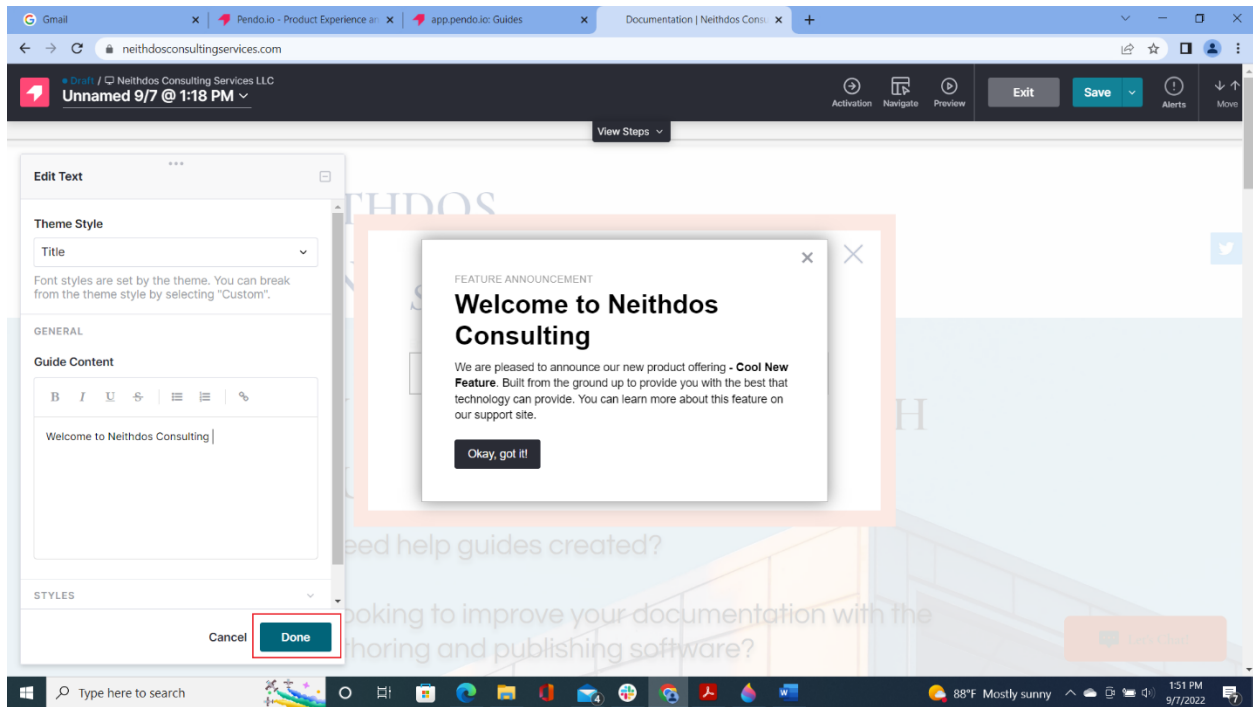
Gmail
Pendo.io - Product Experience ar
app.pendo.io: Guides
Documentation | Neithdos Consu
neithdosconsultingservices.com

• Draft / Neithdos Consulting Services LLC
Unnamed 9/7 @ 1:18 PM
Activation Navigate Preview
Exit
Save
Alerts
Move
View Steps

Edit Text
Theme Style
Title
Font styles are set by the theme. You can break from the theme style by selecting "Custom".
GENERAL
Guide Content
B I U S
Welcome to Neithdos Consulting
STYLES
Cancel
Done

FEATURE ANNOUNCEMENT
Welcome to Neithdos Consulting
We are pleased to announce our new product offering **- Cool New Feature**. Built from the ground up to provide you with the best that technology can provide. You can learn more about this feature on our support site.
Okay, got it!

eed help guides created?
ooking to improve your documentation with the
thoring and publishing software?

Type here to search
88°F Mostly sunny
1:51 PM
9/7/2022